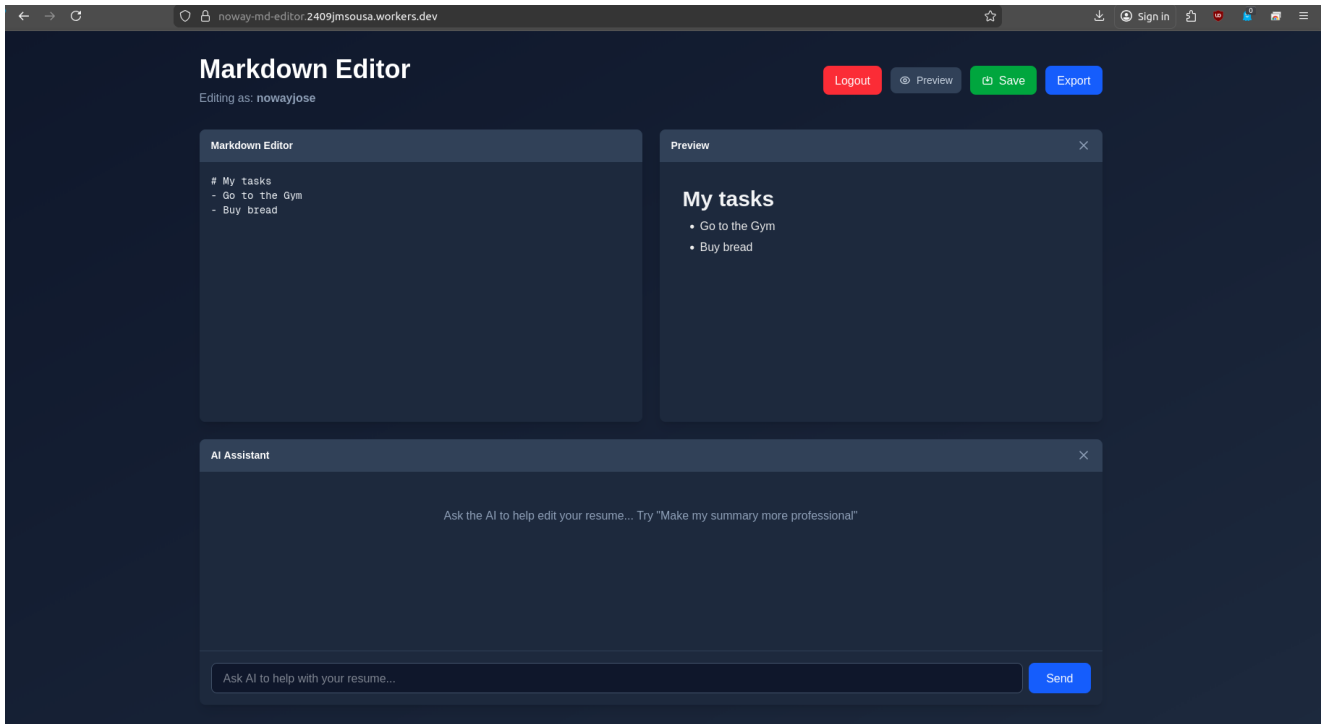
noway-md-editor.2409jmsousa.workers.dev

Sign in

Markdown Editor
Editing as: nowayjose

Logout Preview Save Export

Markdown Editor

# My tasks
- Go to the Gym
- Buy bread

Preview

My tasks
• Go to the Gym
• Buy bread

AI Assistant

Ask the AI to help edit your resume... Try "Make my summary more professional"

Ask AI to help with your resume...

Send